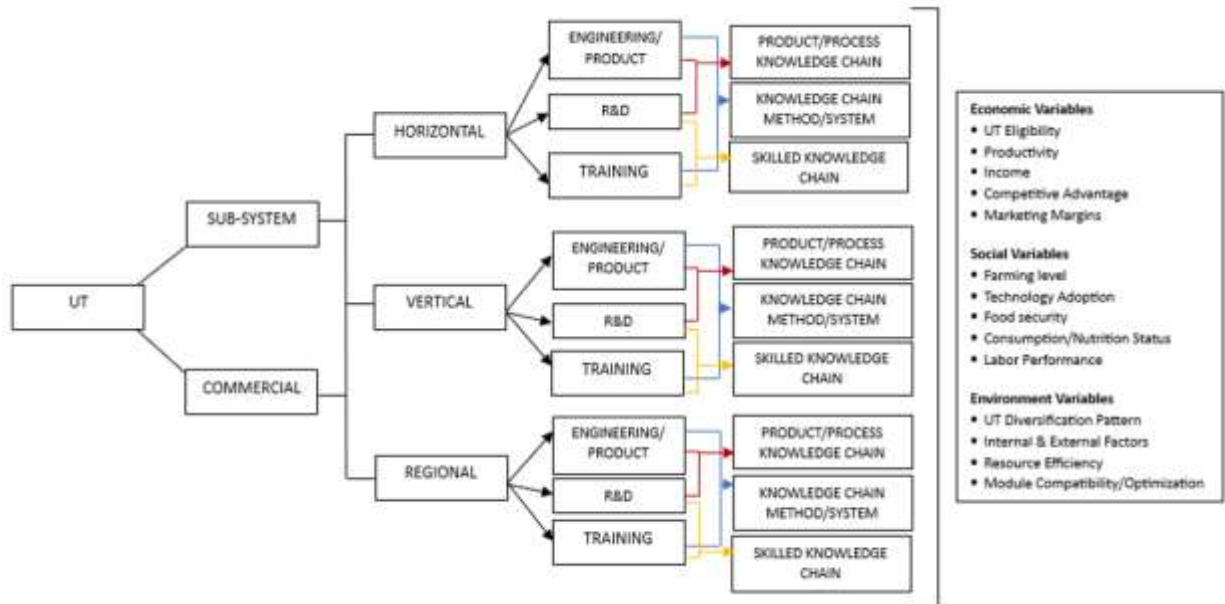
UT

SUB-SYSTEM

COMMERCIAL

HORIZONTAL

VERTICAL

REGIONAL

ENGINEERING/ PRODUCT

R&D

TRAINING

PRODUCT/PROCESS KNOWLEDGE CHAIN

KNOWLEDGE CHAIN METHOD/SYSTEM

SKILLED KNOWLEDGE CHAIN

ENGINEERING/ PRODUCT

R&D

TRAINING

PRODUCT/PROCESS KNOWLEDGE CHAIN

KNOWLEDGE CHAIN METHOD/SYSTEM

SKILLED KNOWLEDGE CHAIN

ENGINEERING/ PRODUCT

R&D

TRAINING

PRODUCT/PROCESS KNOWLEDGE CHAIN

KNOWLEDGE CHAIN METHOD/SYSTEM

SKILLED KNOWLEDGE CHAIN

Economic Variables
• UT Eligibility
• Productivity
• Income
• Competitive Advantage
• Marketing Margins

Social Variables
• Farming level
• Technology Adoption
• Food security
• Consumption/Nutrition Status
• Labor Performance

Environment Variables
• UT Diversification Pattern
• Internal & External Factors
• Resource Efficiency
• Module Compatibility/Optimization